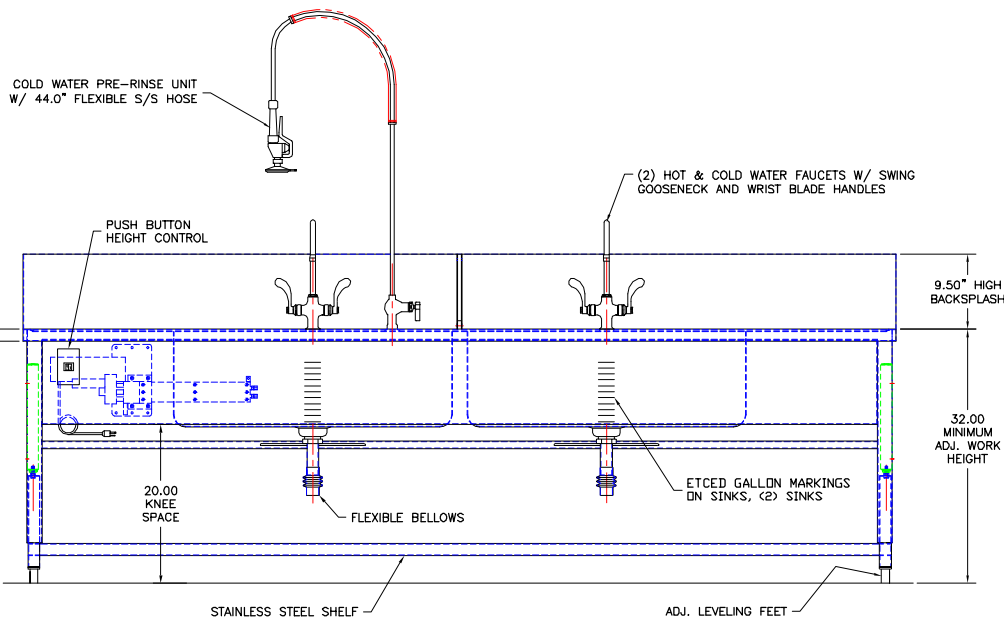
COLD WATER PRE-RINSE UNIT
W/ 44.0" FLEXIBLE S/S HOSE

(2) HOT & COLD WATER FAUCETS W/ SWING
GOOSENECK AND WRIST BLADE HANDLES

PUSH BUTTON
HEIGHT CONTROL

9.50" HIGH
BACKSPLASH

32.00
MINIMUM
ADJ. WORK
HEIGHT

20.00
KNEE
SPACE

ETCED GALLON MARKINGS
ON SINKS, (2) SINKS

FLEXIBLE BELLOWS

STAINLESS STEEL SHELF

ADJ. LEVELING FEET